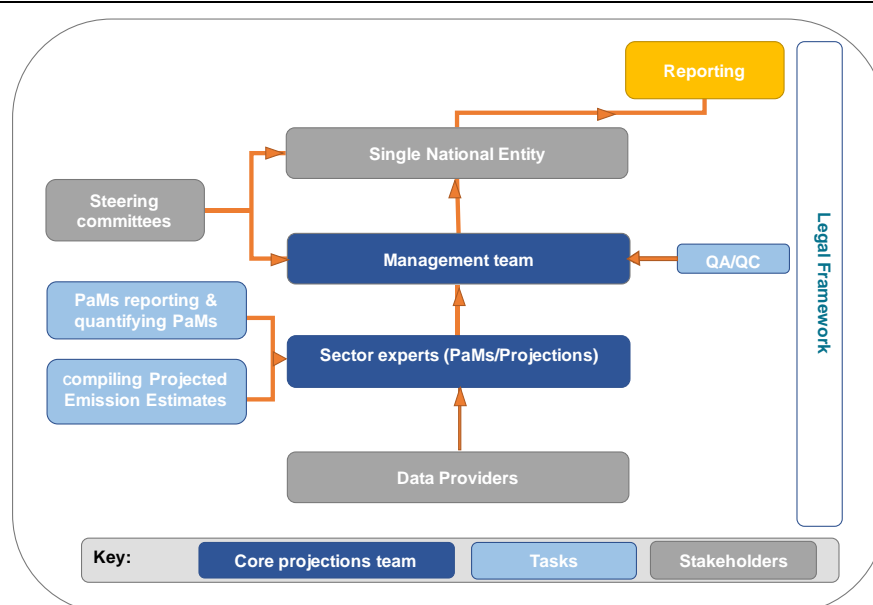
Reporting

Single National Entity

Steering committees

Management team

QA/QC

PaMs reporting & quantifying PaMs

Sector experts (PaMs/Projections)

compiling Projected Emission Estimates

Data Providers

Legal Framework

Key: Core projections team Tasks Stakeholders